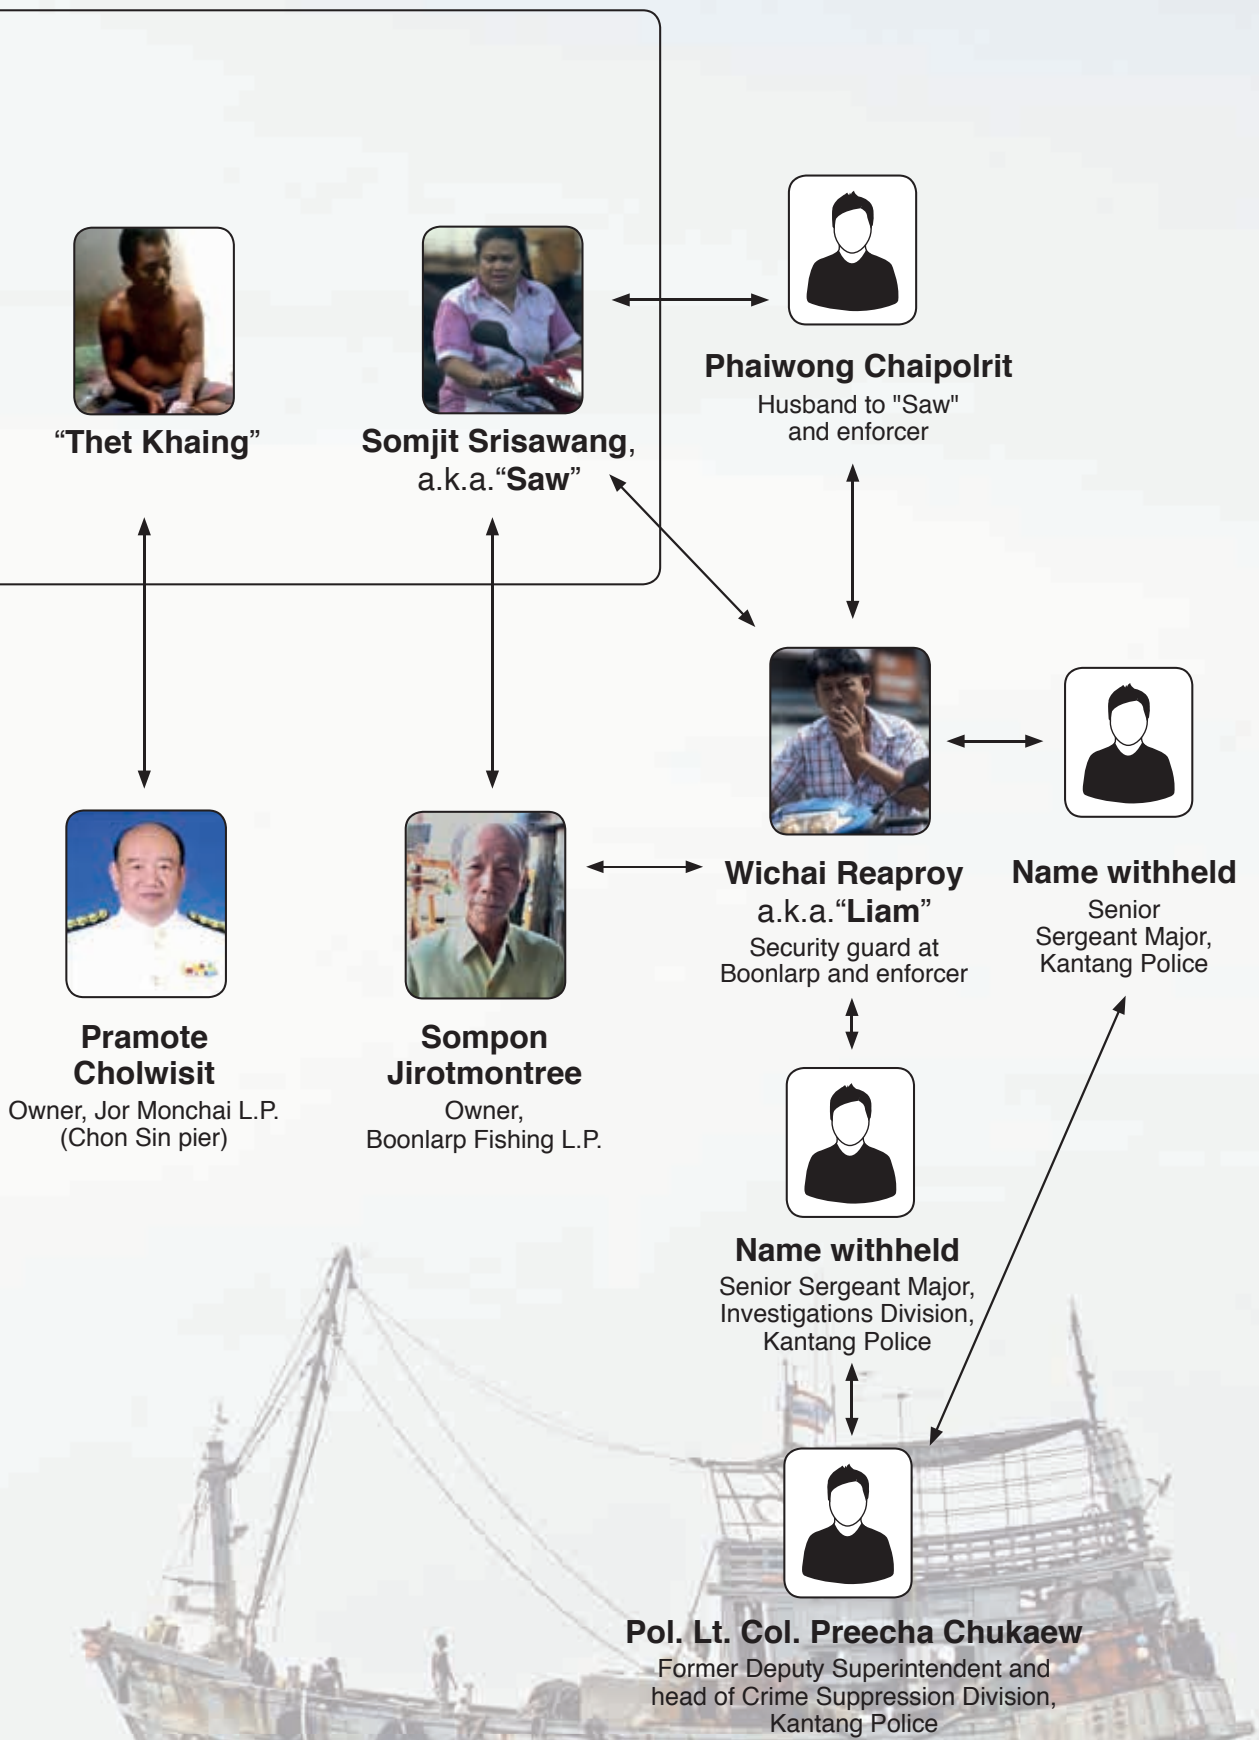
"Thet Khaing"

Somjit Srisawang, a.k.a."Saw"

Phaiwong Chaipolrit
Husband to "Saw" and enforcer

Wichai Reaproy a.k.a."Liam"
Security guard at Boonlarp and enforcer

Name withheld
Senior Sergeant Major, Kantang Police

Pramote Cholwisit
Owner, Jor Monchai L.P. (Chon Sin pier)

Sompon Jirotmontree
Owner, Boonlarp Fishing L.P.

Name withheld
Senior Sergeant Major, Investigations Division, Kantang Police

Pol. Lt. Col. Preecha Chukaew
Former Deputy Superintendent and head of Crime Suppression Division, Kantang Police